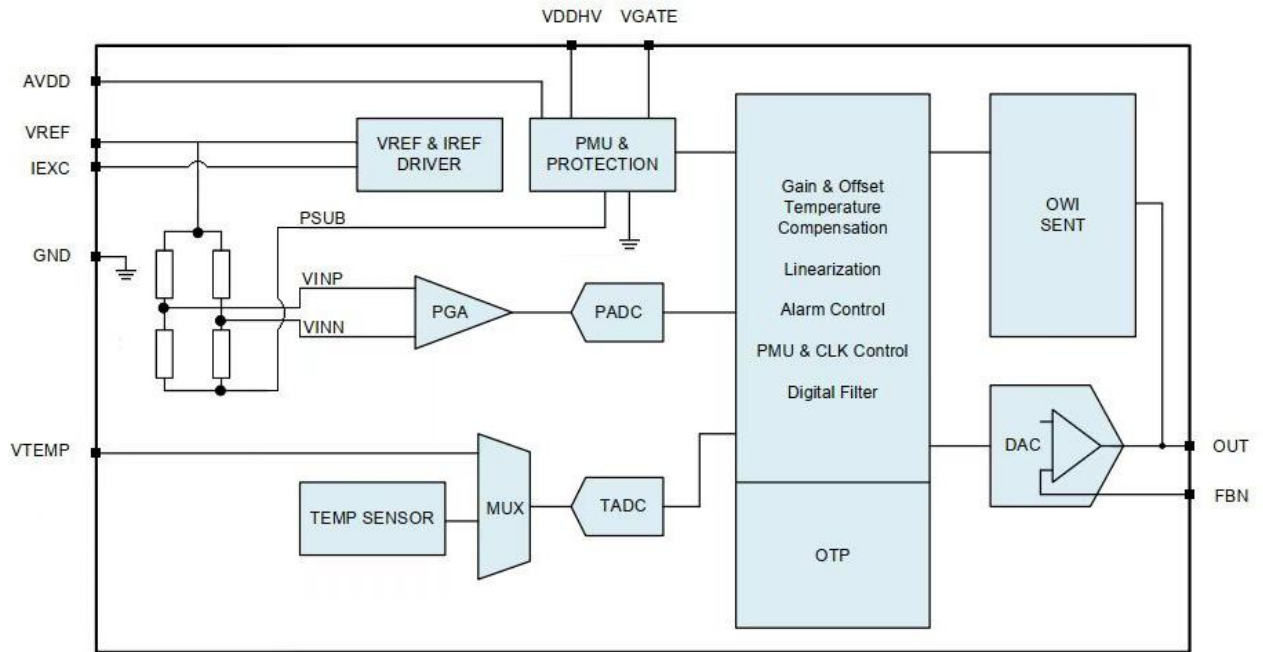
VDDHV VGATE

AVDD

VREF

IEXC

GND

VREF & IREF DRIVER

PMU & PROTECTION

PSUB

VINP

VINN

PGA

PADC

Gain & Offset Temperature Compensation

Linearization

Alarm Control

PMU & CLK Control

Digital Filter

OWI SENT

DAC

OUT

FBN

VTEMP

TEMP SENSOR

MUX

TADC

OTP